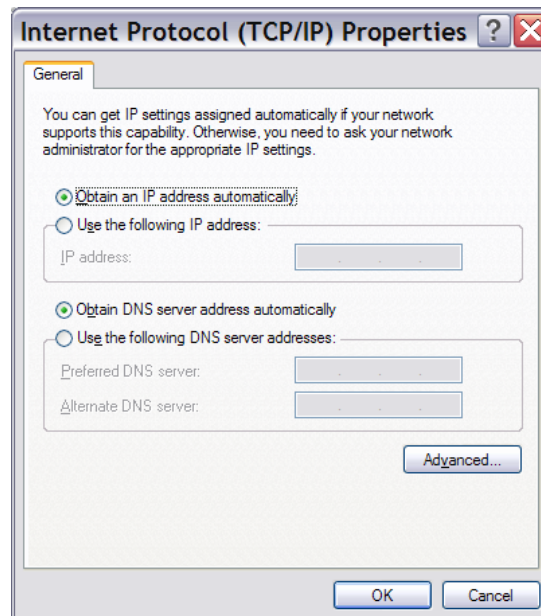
Internet Protocol (TCP/IP) Properties

General

You can get IP settings assigned automatically if your network supports this capability. Otherwise, you need to ask your network administrator for the appropriate IP settings.

Obtain an IP address automatically

Use the following IP address:

IP address:

Obtain DNS server address automatically

Use the following DNS server addresses:

Preferred DNS server:

Alternate DNS server:

Advanced...

OK

Cancel